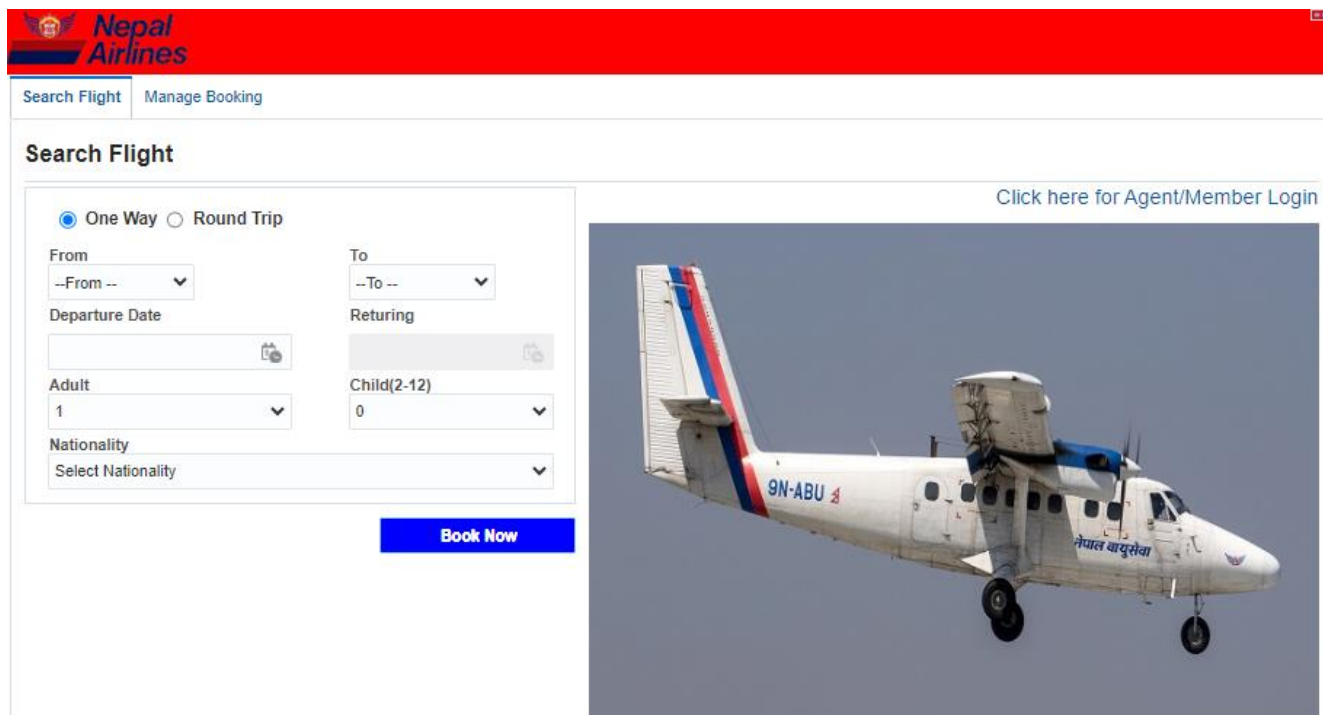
Nepal Airlines

Search Flight Manage Booking

Search Flight

One Way Round Trip

From
--From --

To
--To --

Departure Date

Returing

Adult
1

Child(2-12)
0

Nationality
Select Nationality

Book Now

Click here for Agent/Member Login

9N-ABU

नेपाल वायुसेवा